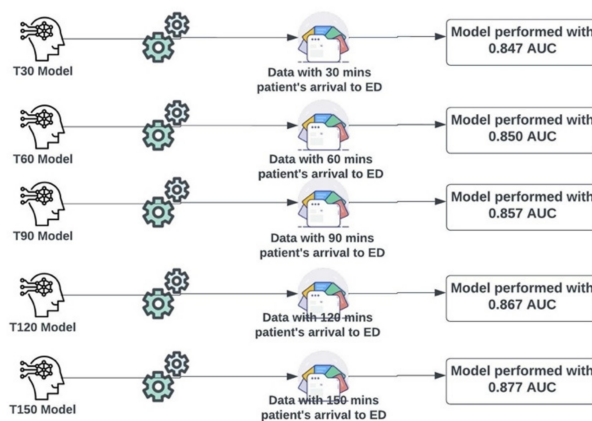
T30 Model

Data with 30 mins patient's arrival to ED

Model performed with 0.847 AUC

T60 Model

Data with 60 mins patient's arrival to ED

Model performed with 0.850 AUC

T90 Model

Data with 90 mins patient's arrival to ED

Model performed with 0.857 AUC

T120 Model

Data with 120 mins patient's arrival to ED

Model performed with 0.867 AUC

T150 Model

Data with 150 mins patient's arrival to ED

Model performed with 0.877 AUC